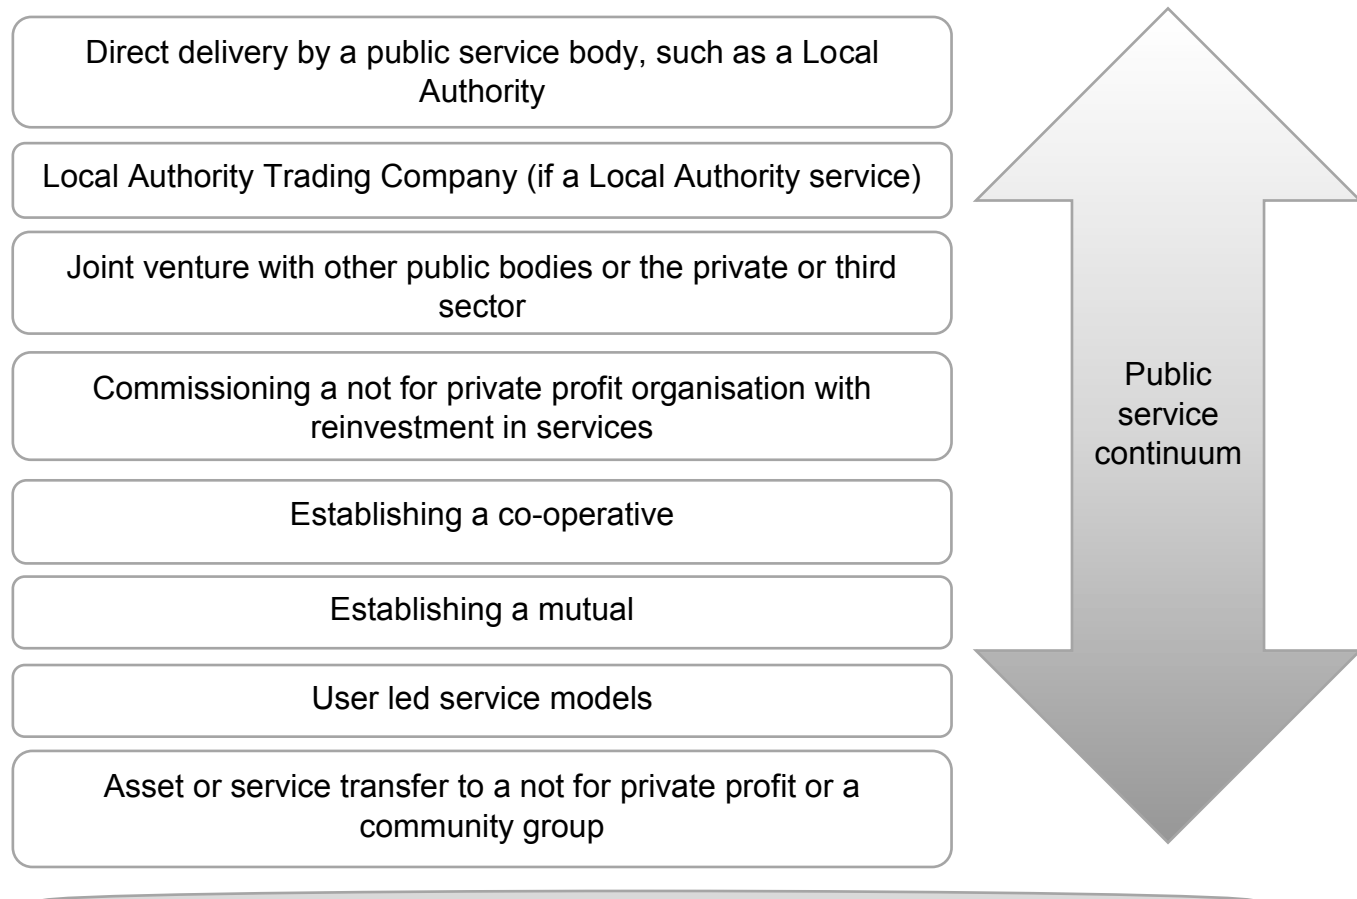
Direct delivery by a public service body, such as a Local Authority

Local Authority Trading Company (if a Local Authority service)

Joint venture with other public bodies or the private or third sector

Commissioning a not for private profit organisation with reinvestment in services

Establishing a co-operative

Establishing a mutual

User led service models

Asset or service transfer to a not for private profit or a community group

Public service continuum